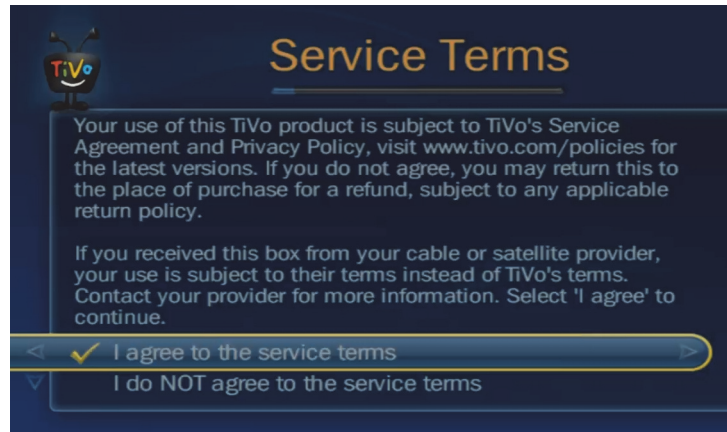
TiVo

Service Terms

Your use of this TiVo product is subject to TiVo's Service Agreement and Privacy Policy, visit www.tivo.com/policies for the latest versions. If you do not agree, you may return this to the place of purchase for a refund, subject to any applicable return policy.

If you received this box from your cable or satellite provider, your use is subject to their terms instead of TiVo's terms. Contact your provider for more information. Select 'I agree' to continue.

I agree to the service terms

I do NOT agree to the service terms